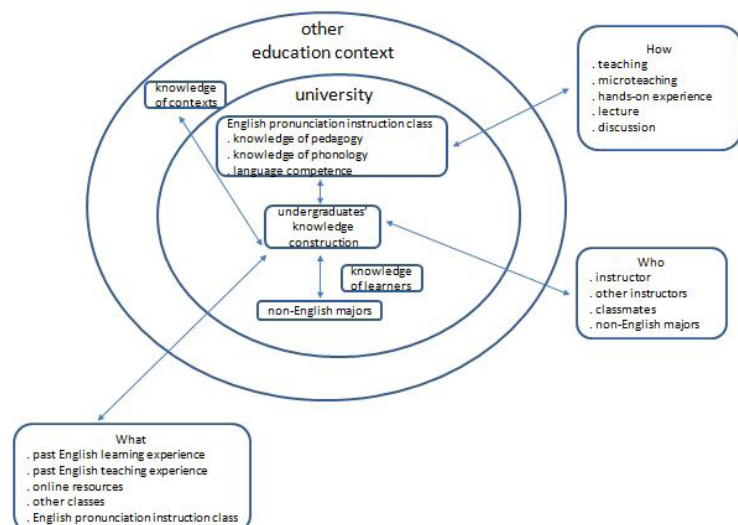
other
education context

knowledge of contexts

university

English pronunciation instruction class
. knowledge of pedagogy
. knowledge of phonology
. language competence

undergraduates' knowledge construction

knowledge of learners

non-English majors

How
. teaching
. microteaching
. hands-on experience
. lecture
. discussion

Who
. instructor
. other instructors
. classmates
. non-English majors

What
. past English learning experience
. past English teaching experience
. online resources
. other classes
. English pronunciation instruction class